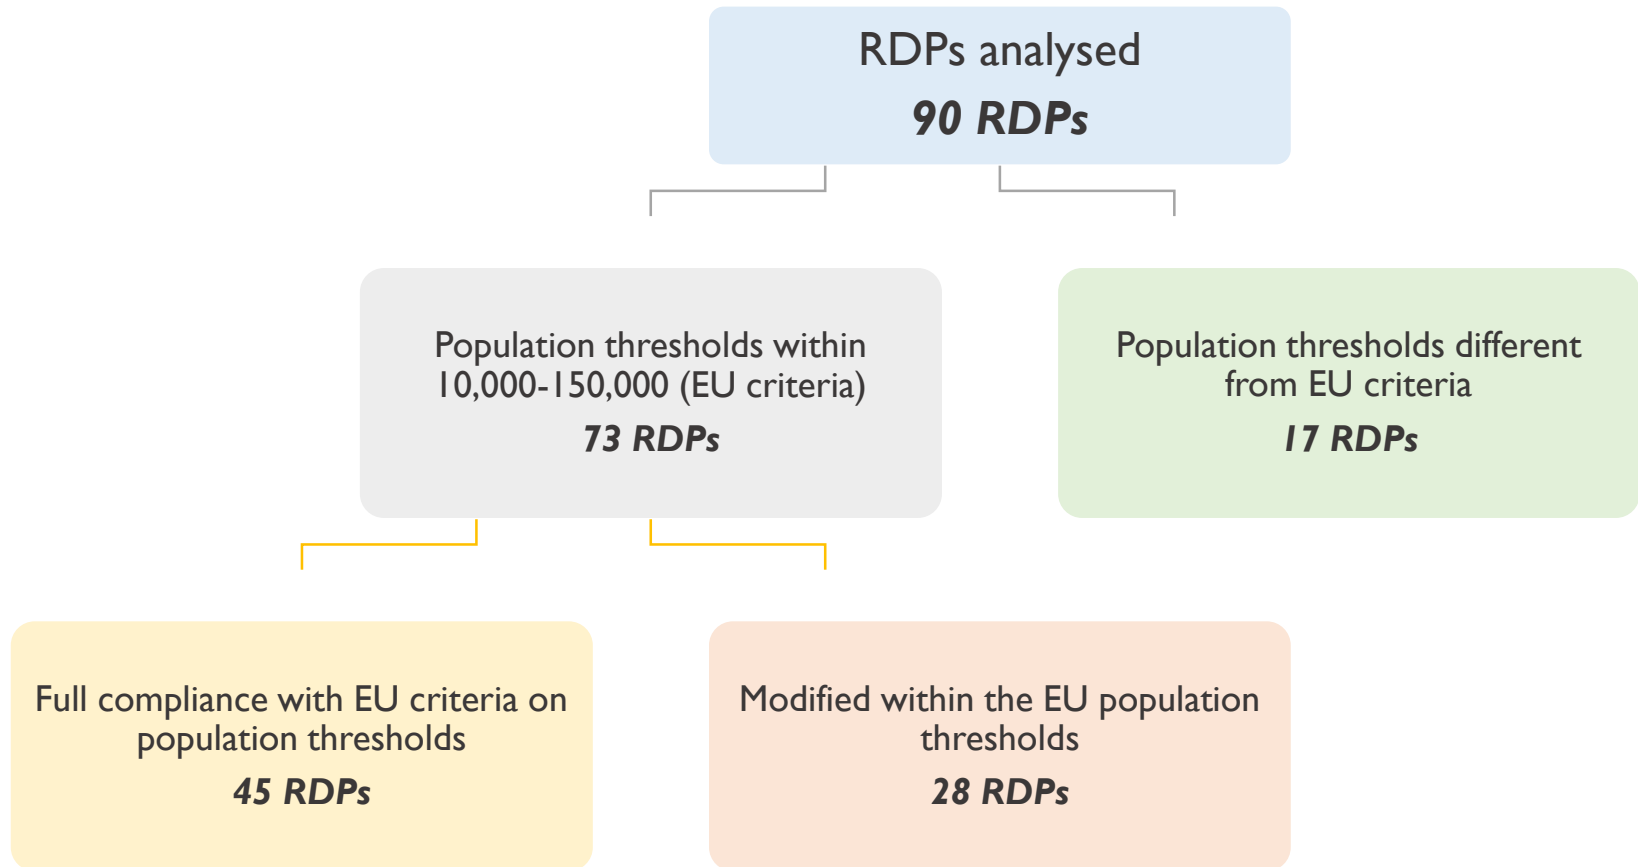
RDPs analysed
90 RDPs

Population thresholds within 10,000-150,000 (EU criteria)
73 RDPs

Population thresholds different from EU criteria
17 RDPs

Full compliance with EU criteria on population thresholds
45 RDPs

Modified within the EU population thresholds
28 RDPs